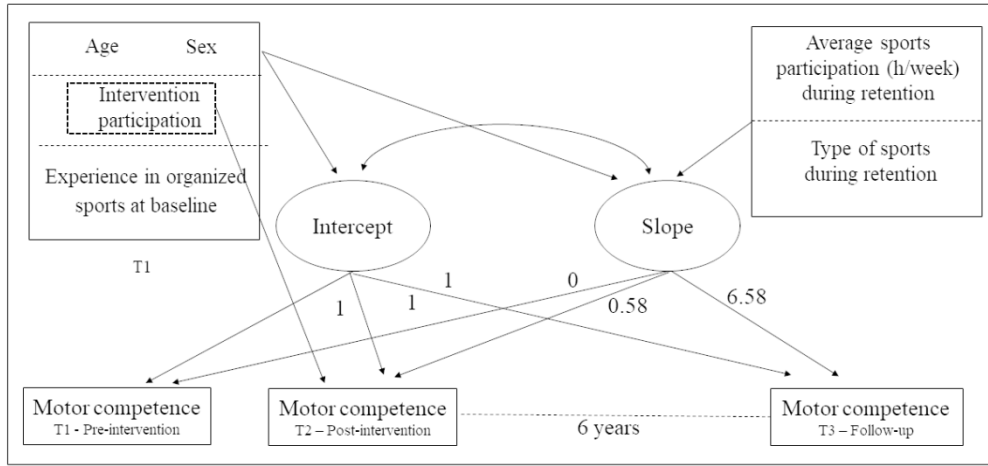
Age Sex

Intervention participation

Experience in organized sports at baseline

T1

Average sports participation (h/week) during retention

Type of sports during retention

Intercept

Slope

1

1

1

0

0.58

6.58

Motor competence
T1 - Pre-intervention

Motor competence
T2 – Post-intervention

6 years

Motor competence
T3 – Follow-up